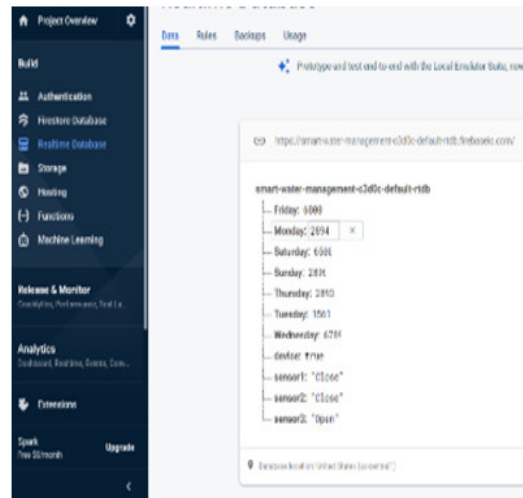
Project Overview

Build

Authentication

Firestore Database

Realtime Database

Storage

Hosting

Functions

Machine Learning

Release & Monitor

Crashlytics, Performance, Test La...

Analytics

Dashboard, Realtime, Events, Conv...

Extensions

Spark

Free $0/month

Upgrade

Data Rules Backups Usage

Prototype and test end-to-end with the Local Emulator Suite, now

https://smart-water-management-c3d0c-default-rtdb.firebaseio.com/

smart-water-management-c3d0c-default-rtdb

Friday: 6000

Monday: 2694

Saturday: 6500

Sunday: 2831

Thursday: 2810

Tuesday: 1561

Wednesday: 6791

device: true

sensor1: "Close"

sensor2: "Close"

sensor3: "Open"

Database location: United States (us-central1)